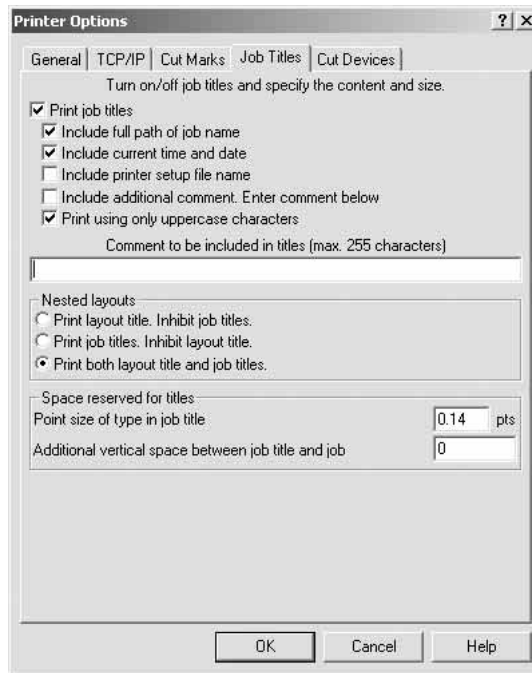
Printer Options ? X

General | TCP/IP | Cut Marks | Job Titles | Cut Devices

Turn on/off job titles and specify the content and size.

Print job titles
Include full path of job name
Include current time and date
Include printer setup file name
Include additional comment. Enter comment below
Print using only uppercase characters

Comment to be included in titles (max. 255 characters)

Nested layouts
Print layout title. Inhibit job titles.
Print job titles. Inhibit layout title.
Print both layout title and job titles.

Space reserved for titles
Point size of type in job title 0.14 pts
Additional vertical space between job title and job 0

OK Cancel Help